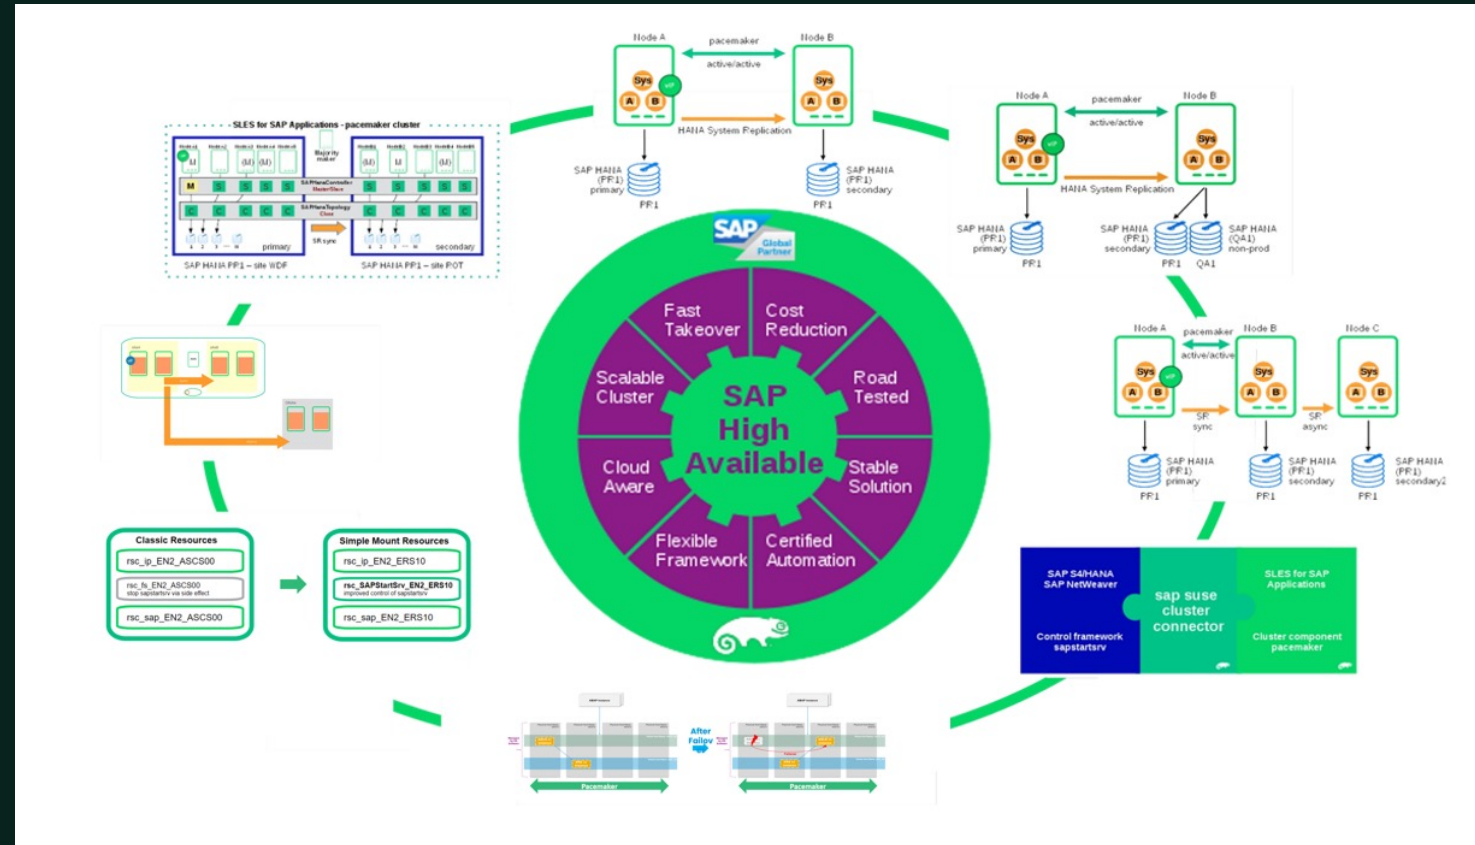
Node A
pacemaker
Node B
active/active
Sys
A B
HANA System Replication
SAP HANA (PR1) primary
PR1
SAP HANA (PR1) secondary
PR1

SLES for SAP Applications - pacemaker cluster
primary
SR sync
secondary
SAP HANA PR1 – site WDF
SAP HANA PR1 – site ROT

Node A
pacemaker
Node B
active/active
HANA System Replication
SAP HANA (PR1) primary
PR1
SAP HANA (PR1) secondary
PR1
SAP HANA (QA1) non-prod
QA1

SAP Global Partner

Fast Takeover
Cost Reduction
Scalable Cluster
SAP High Available
Road Tested
Cloud Aware
Stable Solution
Flexible Framework
Certified Automation

Node A
pacemaker
Node B
Node C
active/active
SR sync
SR async
SAP HANA (PR1) primary
PR1
SAP HANA (PR1) secondary
PR1
SAP HANA (PR1) secondary2
PR1

Classic Resources
rsc_ip_EN2_ASCS00
rsc_fs_EN2_ASCS00
stop sapstartsrv via side effect
rsc_sap_EN2_ASCS00

Simple Mount Resources
rsc_ip_EN2_ERS10
rsc_SAPStartSrv_EN2_ERS10
improved control of sapstartsrv
rsc_sap_EN2_ERS10

SAP S4/HANA
SAP NetWeaver
Control framework
sapstartsrv
sap suse cluster connector
SLES for SAP Applications
Cluster component
pacemaker

After Failov
Pacemaker
Pacemaker